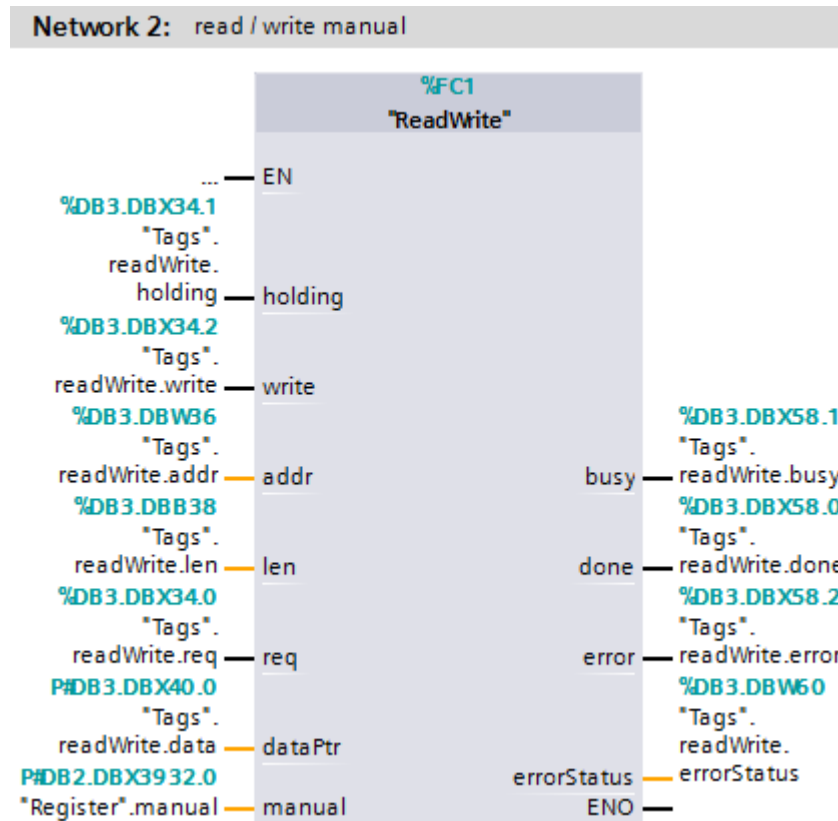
Network 2: read / write manual

%FC1
"ReadWrite"

... EN

%DB3.DBX34.1
"Tags".
readWrite.
holding holding

%DB3.DBX34.2
"Tags".
readWrite.write write

%DB3.DBW36
"Tags".
readWrite.addr addr

%DB3.DBB38
"Tags".
readWrite.len len

%DB3.DBX34.0
"Tags".
readWrite.req req

P#DB3.DBX40.0
"Tags".
readWrite.data dataPtr

P#DB2.DBX3932.0
"Register".manual manual

busy %DB3.DBX58.1
"Tags".
readWrite.busy

done %DB3.DBX58.0
"Tags".
readWrite.done

error %DB3.DBX58.2
"Tags".
readWrite.error

errorStatus %DB3.DBW60
"Tags".
readWrite.
errorStatus

ENO